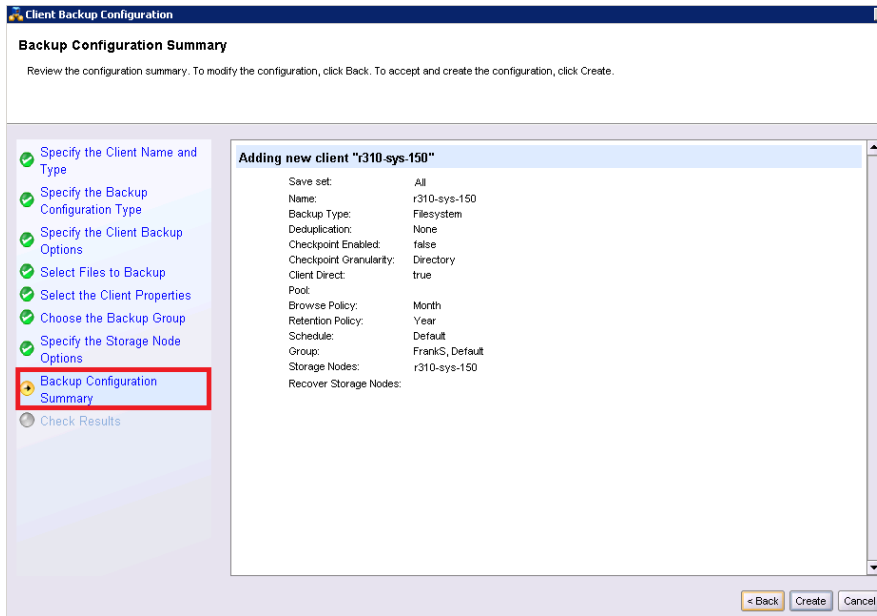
Client Backup Configuration

Backup Configuration Summary

Review the configuration summary. To modify the configuration, click Back. To accept and create the configuration, click Create.

Specify the Client Name and Type
Specify the Backup Configuration Type
Specify the Client Backup Options
Select Files to Backup
Select the Client Properties
Choose the Backup Group
Specify the Storage Node Options
Backup Configuration Summary
Check Results

Adding new client "r310-sys-150"

| | |
|---|---|
| Save set: | All |
| Name: | r310-sys-150 |
| Backup Type: | Filesystem |
| Deduplication: | None |
| Checkpoint Enabled: | false |
| Checkpoint Granularity: | Directory |
| Client Direct: | true |
| Pool: | |
| Browse Policy: | Month |
| Retention Policy: | Year |
| Schedule: | Default |
| Group: | FrankS, Default |
| Storage Nodes: | r310-sys-150 |
| Recover Storage Nodes: | |

< Back
Create
Cancel